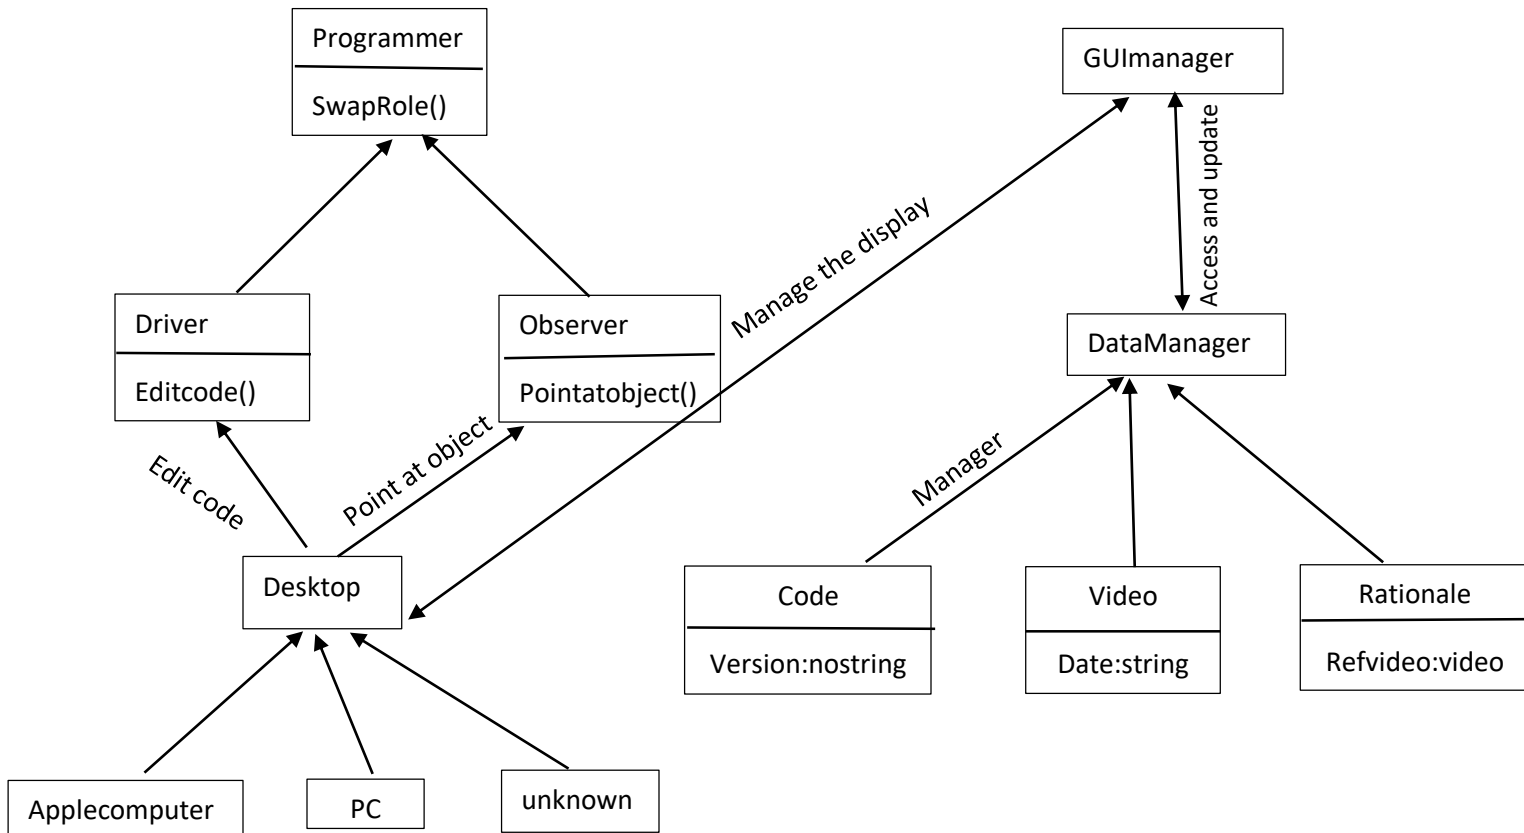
Programmer
SwapRole()

GUImanager

Access and update

Manage the display

Driver
Editcode()

Observer
Pointatobject()

DataManager

Edit code

Point at object

Manager

Desktop

Code
Version:nostring

Video
Date:string

Rationale
Refvideo:video

Applecomputer

PC

unknown